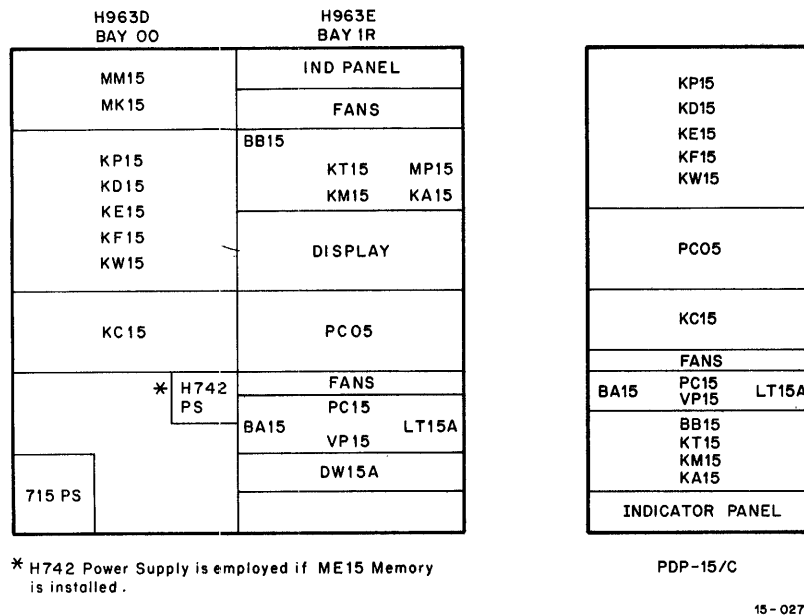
H963D
BAY 00

H963E
BAY 1R

MM15
MK15

KP15
KD15
KE15
KF15
KW15

KC15

* H742 PS

715 PS

IND PANEL

FANS

BB15
KT15 MP15
KM15 KA15

DISPLAY

PC05

FANS

PC15
BA15 LT15A
VP15

DW15A

KP15
KD15
KE15
KF15
KW15

PC05

KC15

FANS

BA15 PC15 VP15 LT15A

BB15
KT15
KM15
KA15

INDICATOR PANEL

* H742 Power Supply is employed if ME15 Memory is installed.

PDP-15/C

15-027